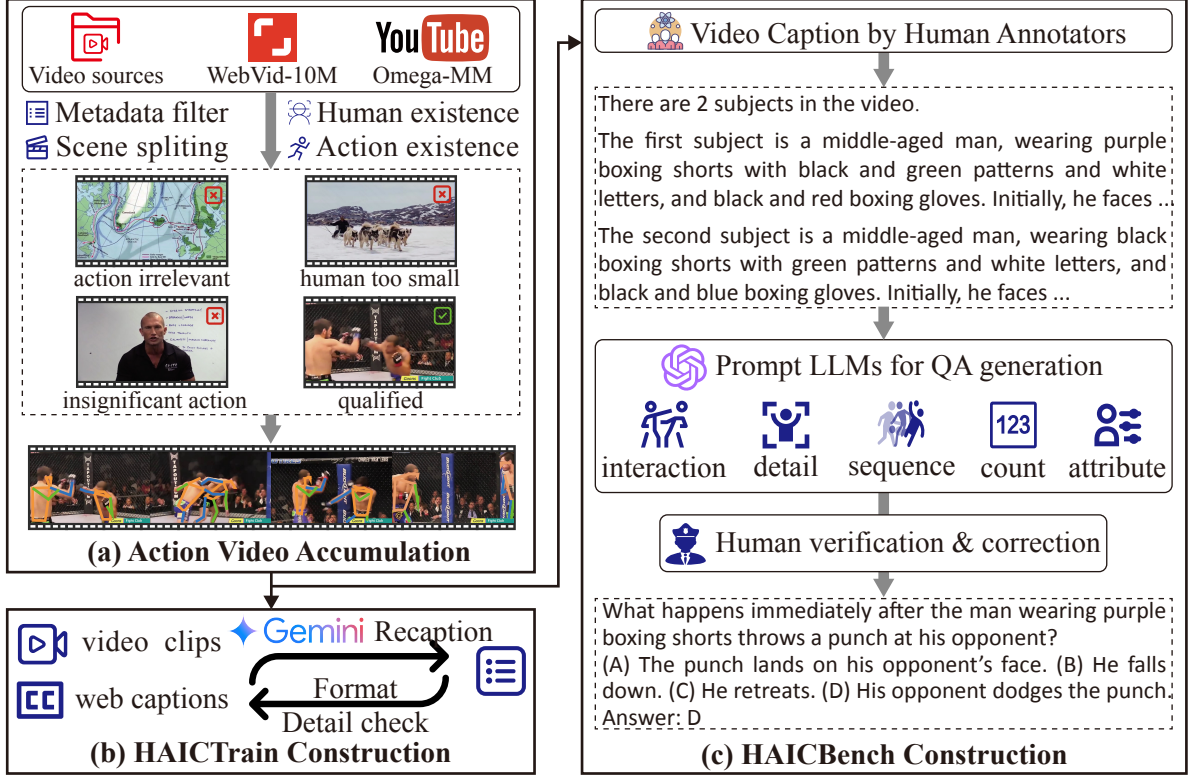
Video sources WebVid-10M Omega-MM

Metadata filter Human existence

Scene spliting Action existence

action irrelevant human too small

insignificant action qualified

(a) Action Video Accumulation

video clips Gemini Recaption

web captions Format

Detail check

(b) HAICTrain Construction

Video Caption by Human Annotators

There are 2 subjects in the video.

The first subject is a middle-aged man, wearing purple boxing shorts with black and green patterns and white letters, and black and red boxing gloves. Initially, he faces ...

The second subject is a middle-aged man, wearing black boxing shorts with green patterns and white letters, and black and blue boxing gloves. Initially, he faces ...

Prompt LLMs for QA generation

interaction detail sequence count attribute

123

Human verification & correction

What happens immediately after the man wearing purple boxing shorts throws a punch at his opponent?
(A) The punch lands on his opponent's face. (B) He falls down. (C) He retreats. (D) His opponent dodges the punch.
Answer: D

(c) HAICBench Construction